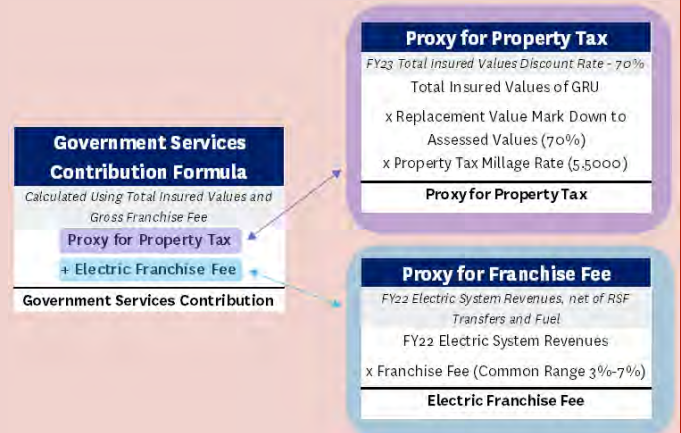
Government Services Contribution Formula

Calculated Using Total Insured Values and Gross Franchise Fee

Proxy for Property Tax

+ Electric Franchise Fee

Government Services Contribution

Proxy for Property Tax

FY23 Total Insured Values Discount Rate - 70%

Total Insured Values of GRU

x Replacement Value Mark Down to Assessed Values (70%)

x Property Tax Millage Rate (5.5000)

Proxy for Property Tax

Proxy for Franchise Fee

FY22 Electric System Revenues, net of RSF Transfers and Fuel

FY22 Electric System Revenues

x Franchise Fee (Common Range 3%-7%)

Electric Franchise Fee